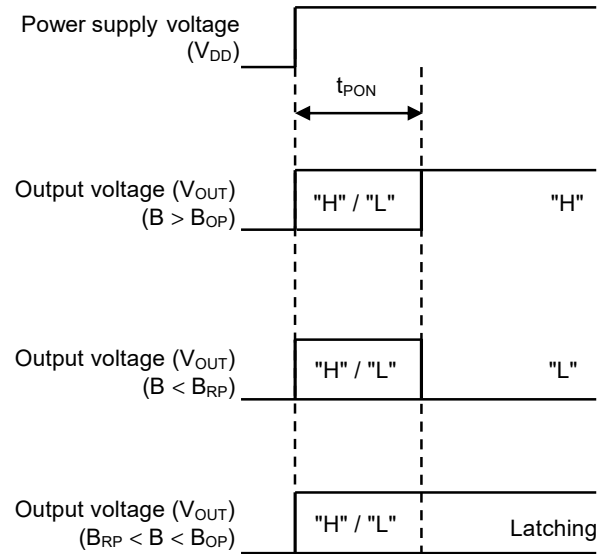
Power supply voltage ($V_{DD}$)

$t_{PON}$

Output voltage ($V_{OUT}$) ($B > B_{OP}$)

"H" / "L"

"H"

Output voltage ($V_{OUT}$) ($B < B_{RP}$)

"H" / "L"

"L"

Output voltage ($V_{OUT}$) ($B_{RP} < B < B_{OP}$)

"H" / "L"

Latching